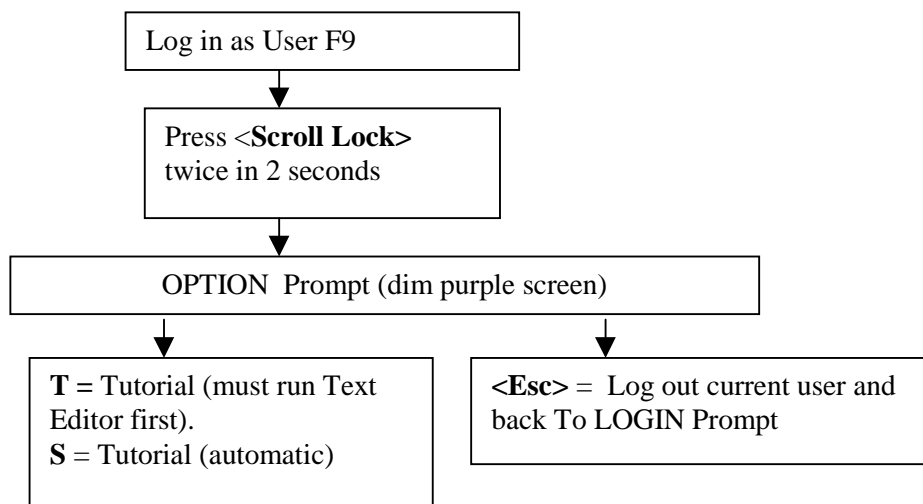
Log in as User F9

Press <Scroll Lock> twice in 2 seconds

OPTION Prompt (dim purple screen)

T = Tutorial (must run Text Editor first).
S = Tutorial (automatic)

<Esc> = Log out current user and back To LOGIN Prompt